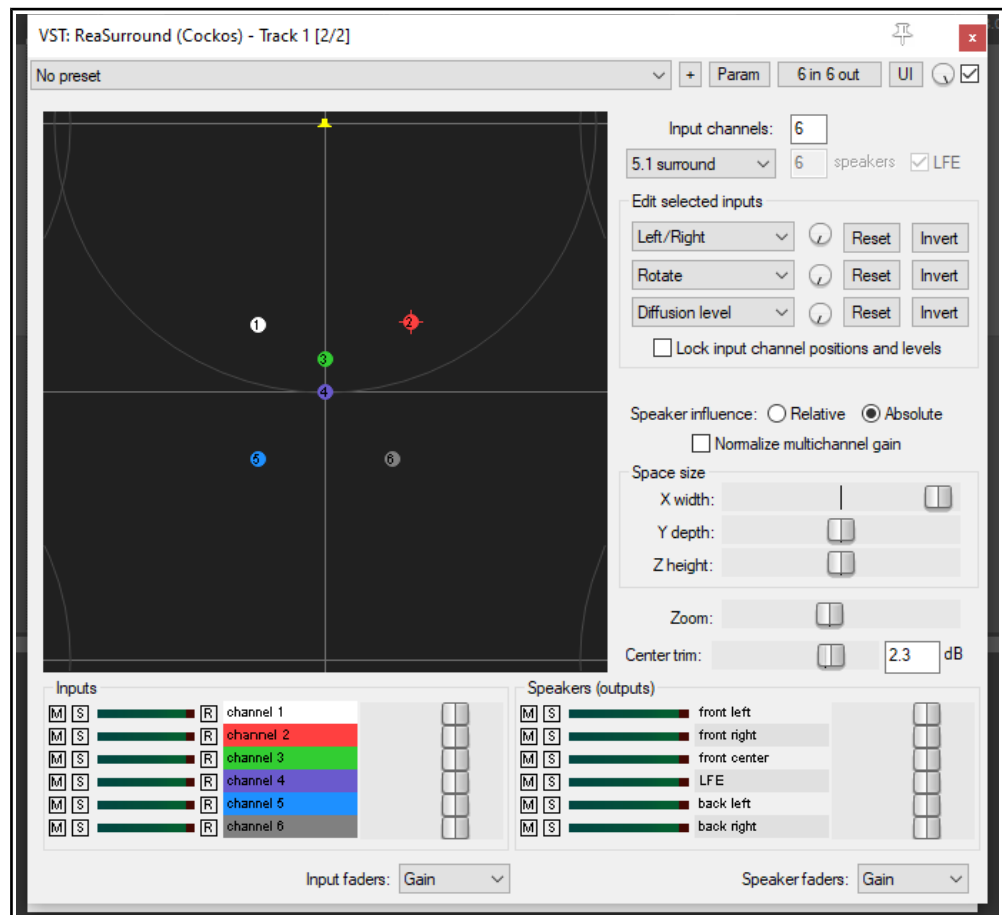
VST: ReaSurround (Cockos) - Track 1 [2/2]

x

No preset

+ Param 6 in 6 out UI

1 2 3 4 5 6

Input channels: 6

5.1 surround 6 speakers LFE

Edit selected inputs

Left/Right Reset Invert

Rotate Reset Invert

Diffusion level Reset Invert

Lock input channel positions and levels

Speaker influence: Relative Absolute

Normalize multichannel gain

Space size

X width:

Y depth:

Z height:

Zoom:

Center trim: 2.3 dB

Inputs

| M | S | R | channel 1 |
|---|---|---|---|
| M | S | R | channel 2 |
| M | S | R | channel 3 |
| M | S | R | channel 4 |
| M | S | R | channel 5 |
| M | S | R | channel 6 |

Speakers (outputs)

| M | S | front left |
|---|---|---|
| M | S | front right |
| M | S | front center |
| M | S | LFE |
| M | S | back left |
| M | S | back right |

Input faders: Gain

Speaker faders: Gain